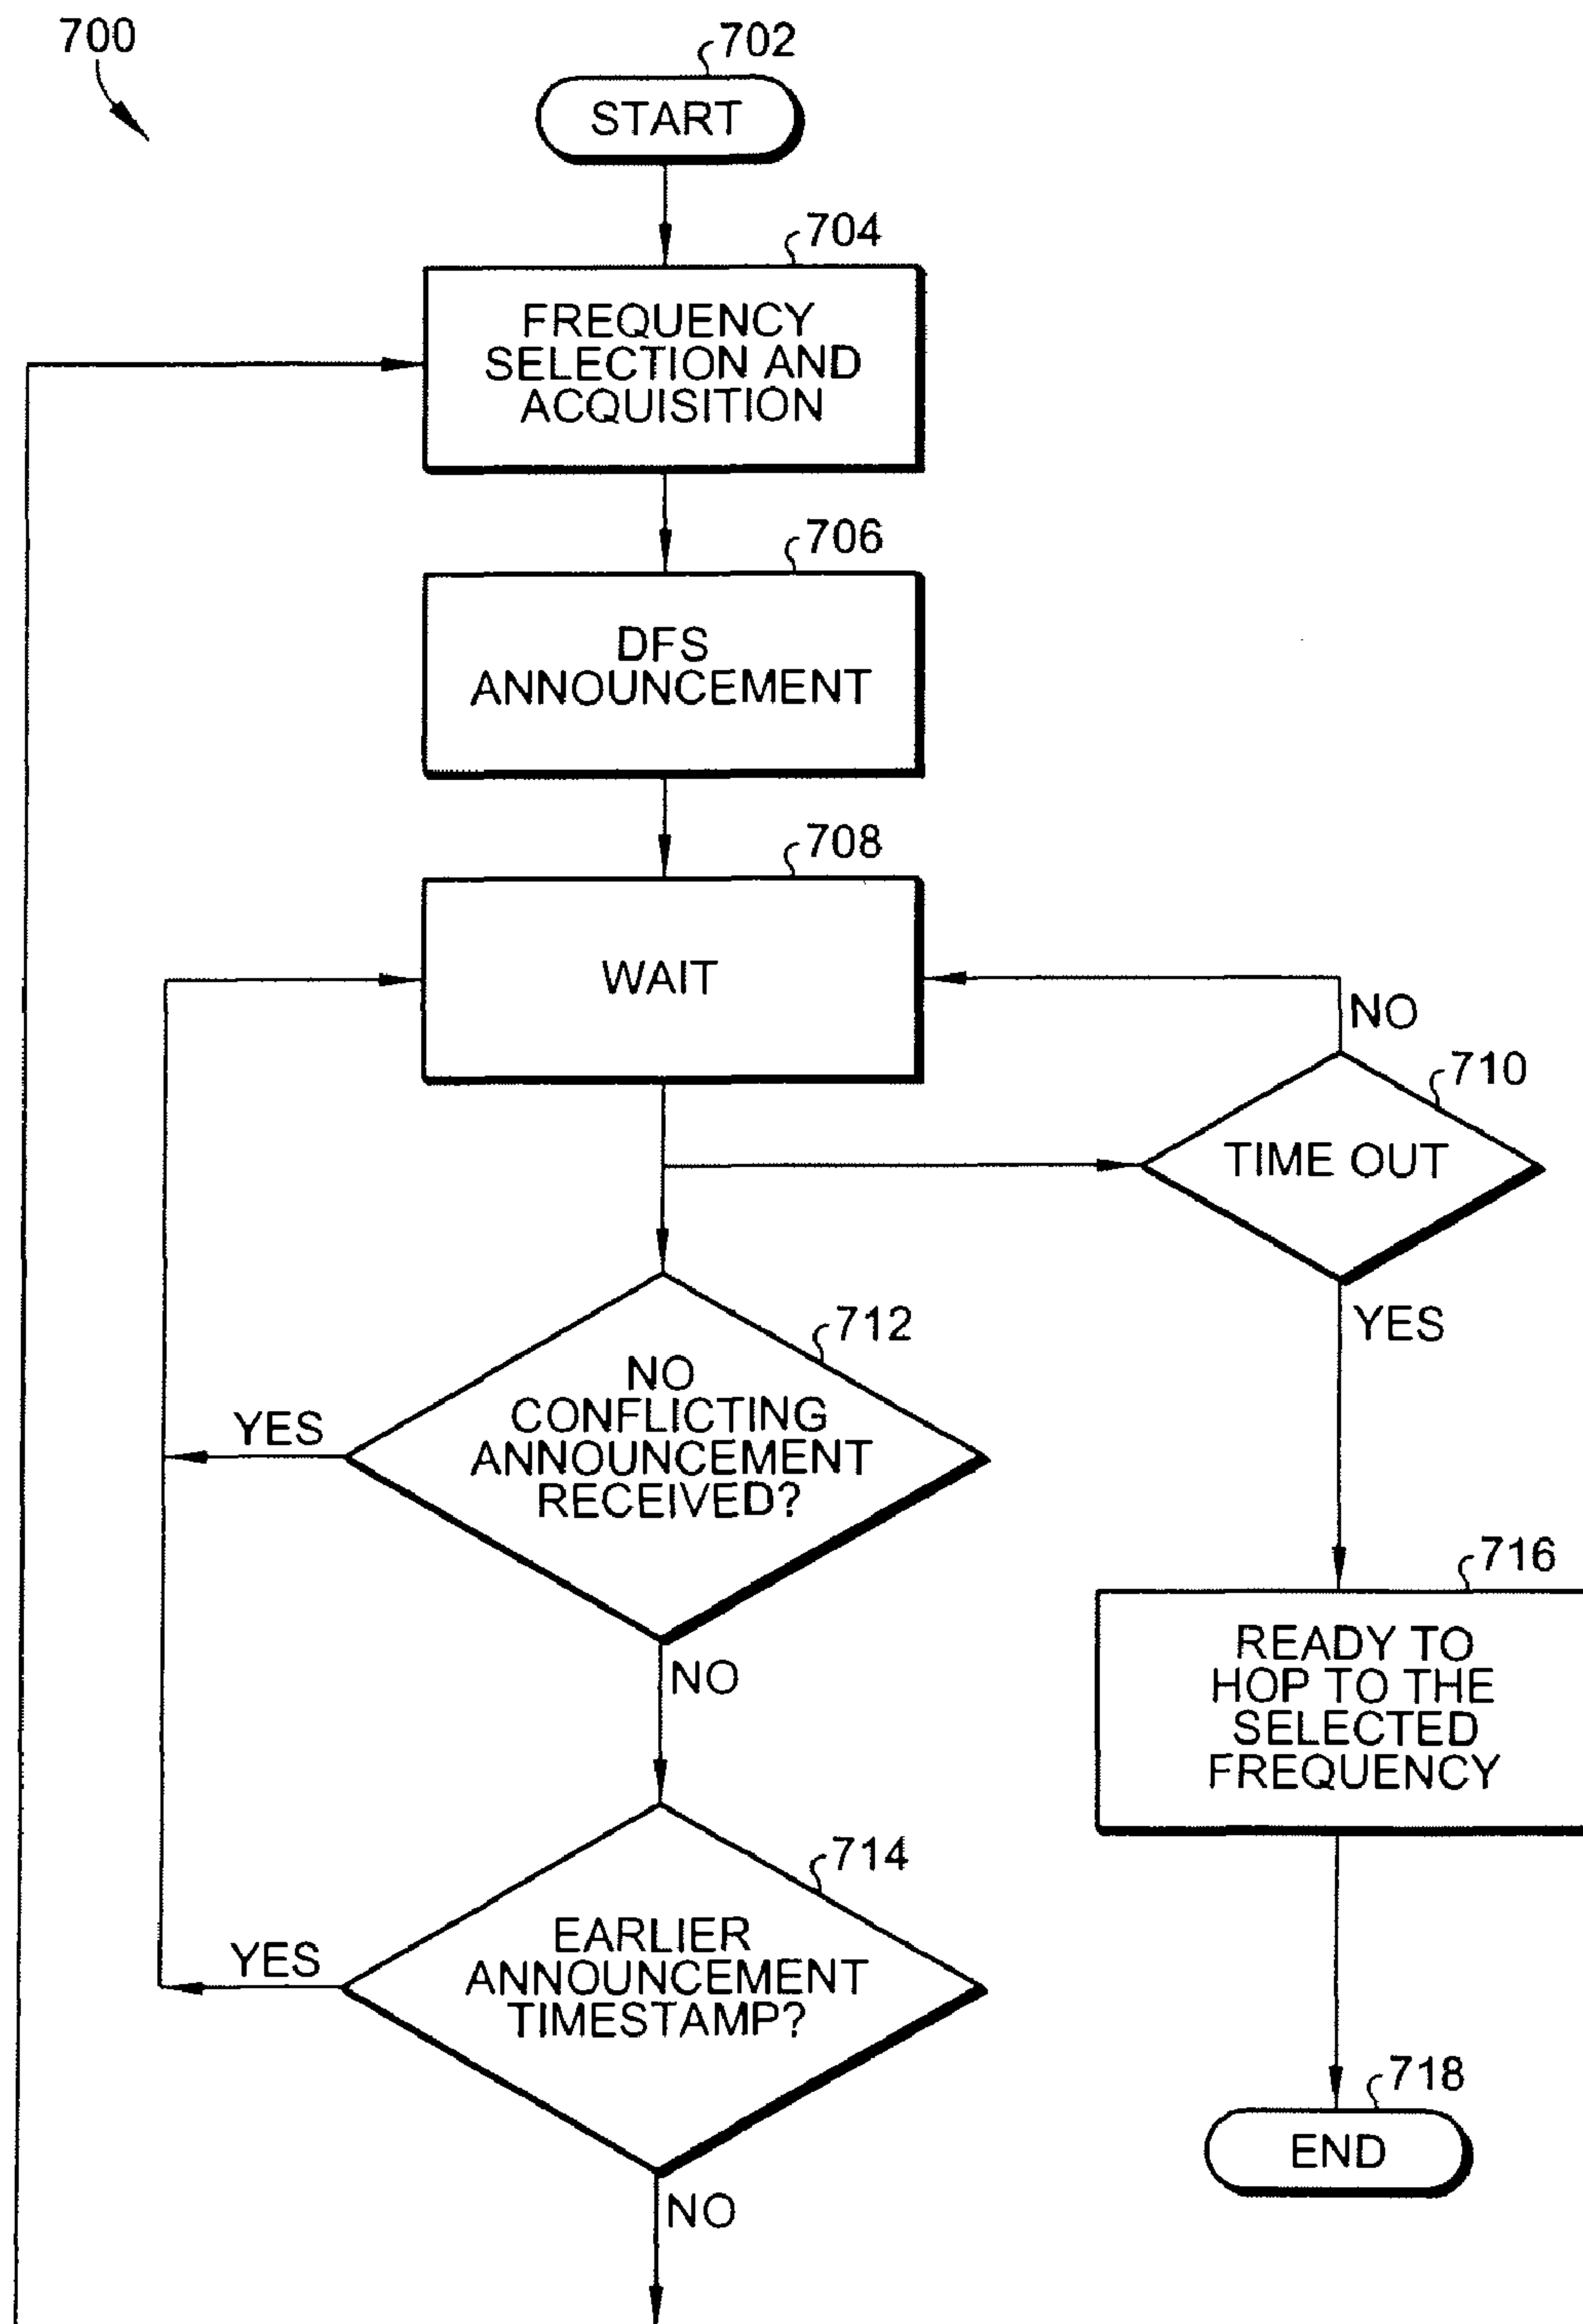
700

702
START

704
FREQUENCY SELECTION AND ACQUISITION

706
DFS ANNOUNCEMENT

708
WAIT

NO

710
TIME OUT

YES

712
NO CONFLICTING ANNOUNCEMENT RECEIVED?

YES

NO

716
READY TO HOP TO THE SELECTED FREQUENCY

714
EARLIER ANNOUNCEMENT TIMESTAMP?

YES

718
END

NO